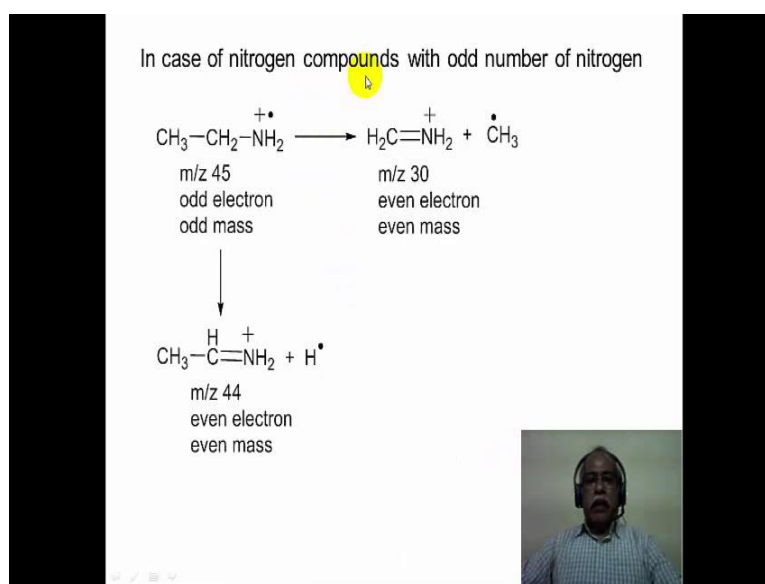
In case of nitrogen compounds with odd number of nitrogen

$CH_3-CH_2-\overset{+\bullet}{N}H_2 \longrightarrow H_2C{=}\overset{+}{N}H_2 + \dot{C}H_3$

m/z 45
odd electron
odd mass

m/z 30
even electron
even mass

$CH_3-\overset{H}{C}{=}\overset{+}{N}H_2 + H^\bullet$

m/z 44
even electron
even mass